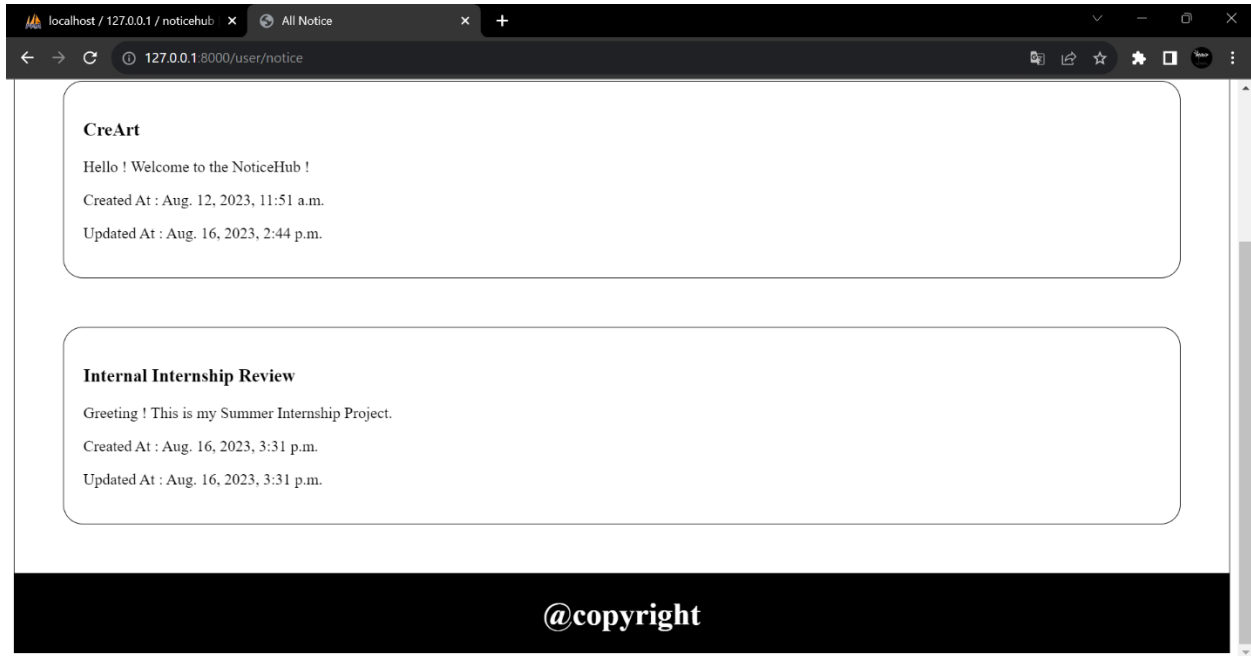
localhost / 127.0.0.1 / noticehub
All Notice
127.0.0.1:8000/user/notice

CreArt

Hello ! Welcome to the NoticeHub !

Created At : Aug. 12, 2023, 11:51 a.m.

Updated At : Aug. 16, 2023, 2:44 p.m.

Internal Internship Review

Greeting ! This is my Summer Internship Project.

Created At : Aug. 16, 2023, 3:31 p.m.

Updated At : Aug. 16, 2023, 3:31 p.m.

@copyright